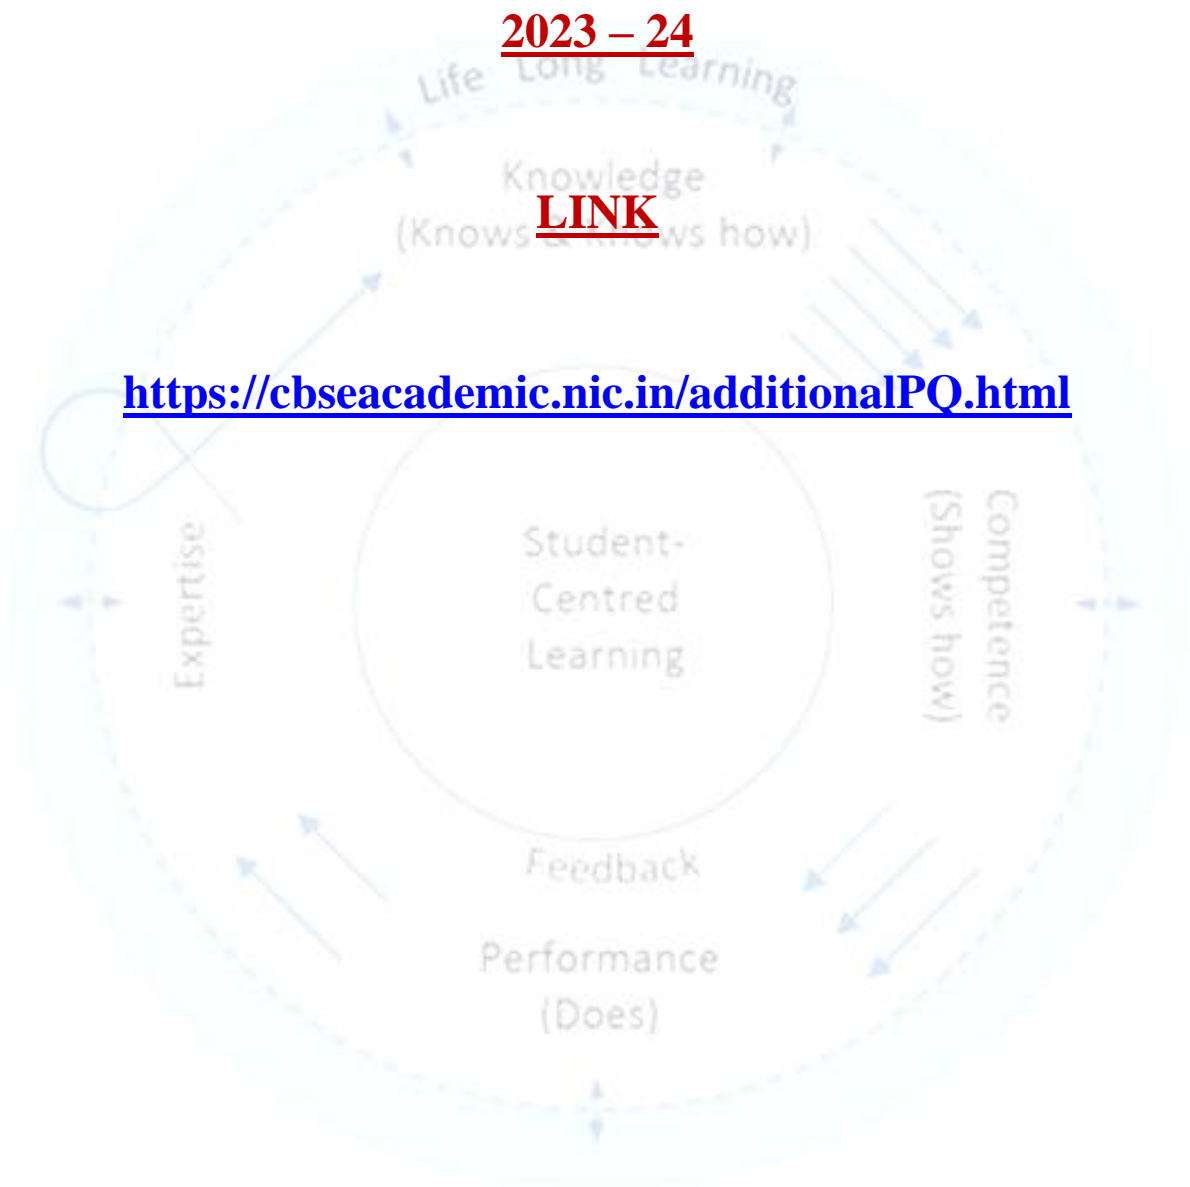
2023 – 24

Life Long Learning

Knowledge (Knows & Knows how)

LINK

https://cbseacademic.nic.in/additionalPQ.html

Competence (Shows how)

Student-Centred Learning

Expertise

Feedback

Performance (Does)